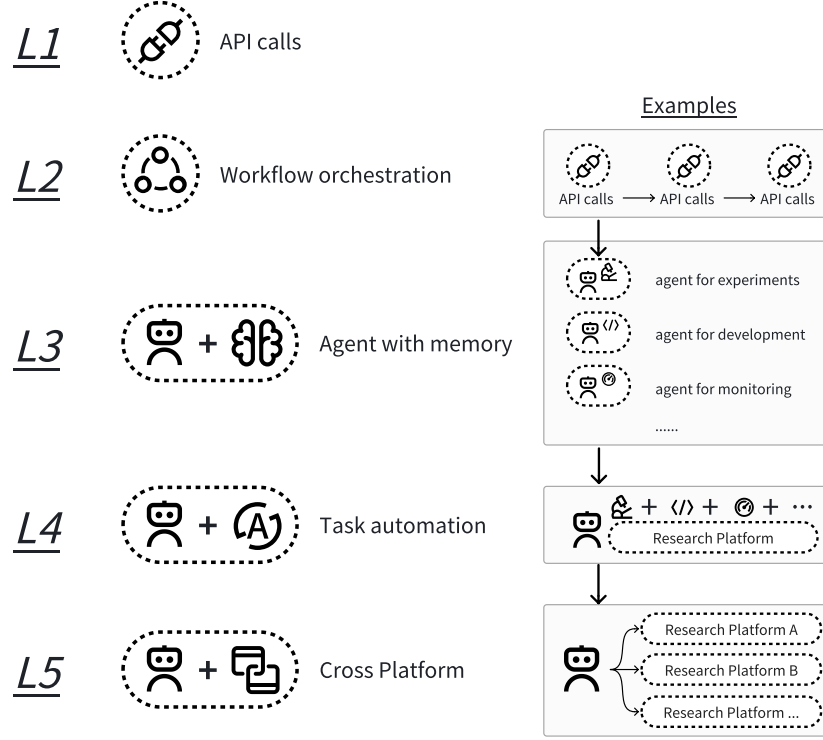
L1 API calls

L2 Workflow orchestration

L3 + Agent with memory

L4 + Task automation

L5 + Cross Platform

Examples

API calls ⟶ API calls ⟶ API calls

agent for experiments

agent for development

agent for monitoring

......

+ + + ···

Research Platform

Research Platform A

Research Platform B

Research Platform ...